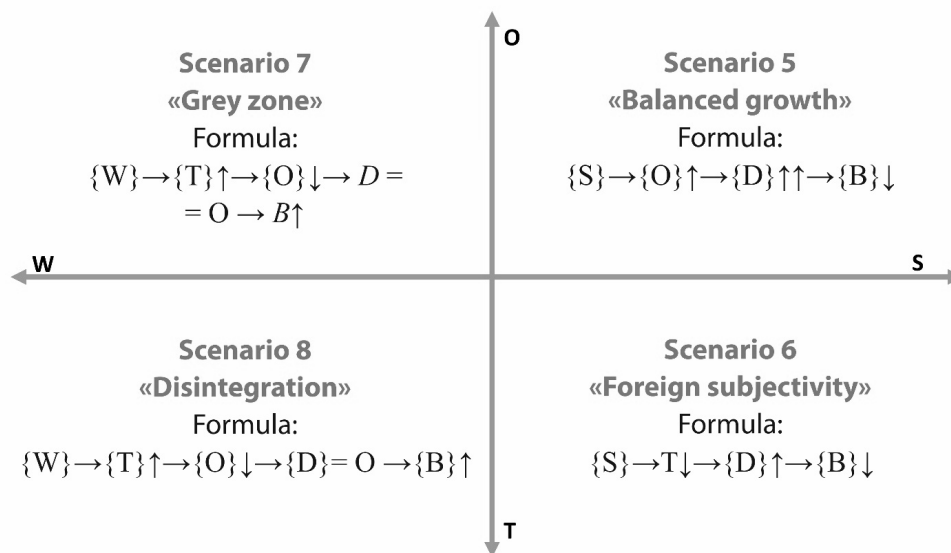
O

Scenario 7
«Grey zone»
Formula:
$\{W\} \rightarrow \{T\}\uparrow \rightarrow \{O\}\downarrow \rightarrow D =$
$= O \rightarrow B\uparrow$

Scenario 5
«Balanced growth»
Formula:
$\{S\} \rightarrow \{O\}\uparrow \rightarrow \{D\}\uparrow\uparrow \rightarrow \{B\}\downarrow$

W

S

Scenario 8
«Disintegration»
Formula:
$\{W\} \rightarrow \{T\}\uparrow \rightarrow \{O\}\downarrow \rightarrow \{D\} = O \rightarrow \{B\}\uparrow$

Scenario 6
«Foreign subjectivity»
Formula:
$\{S\} \rightarrow T\downarrow \rightarrow \{D\}\uparrow \rightarrow \{B\}\downarrow$

T